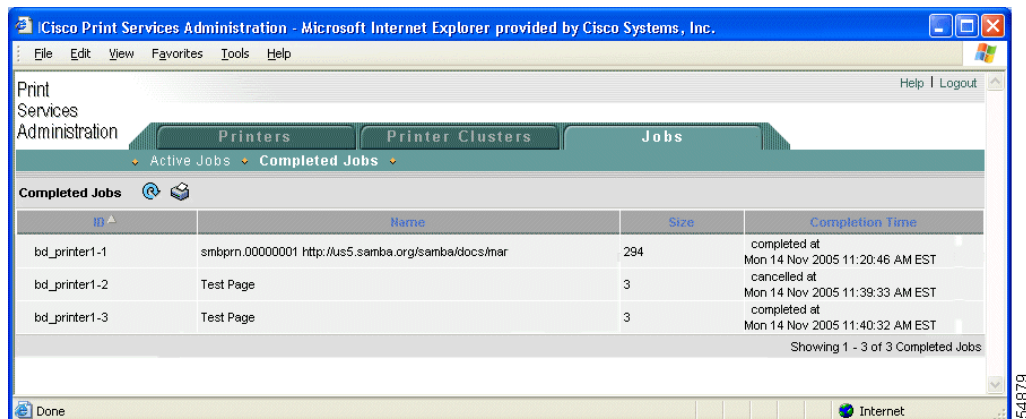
Cisco Print Services Administration - Microsoft Internet Explorer provided by Cisco Systems, Inc.

File Edit View Favorites Tools Help

Print Services Administration

Help | Logout

Printers | Printer Clusters | Jobs

Active Jobs Completed Jobs

Completed Jobs

| ID | Name | Size | Completion Time |
|---|---|---|---|
| bd_printer1-1 | smbprn.00000001 http://us5.samba.org/samba/docs/mar | 294 | completed at Mon 14 Nov 2005 11:20:46 AM EST |
| bd_printer1-2 | Test Page | 3 | cancelled at Mon 14 Nov 2005 11:39:33 AM EST |
| bd_printer1-3 | Test Page | 3 | completed at Mon 14 Nov 2005 11:40:32 AM EST |

Showing 1 - 3 of 3 Completed Jobs

Done

Internet

154979